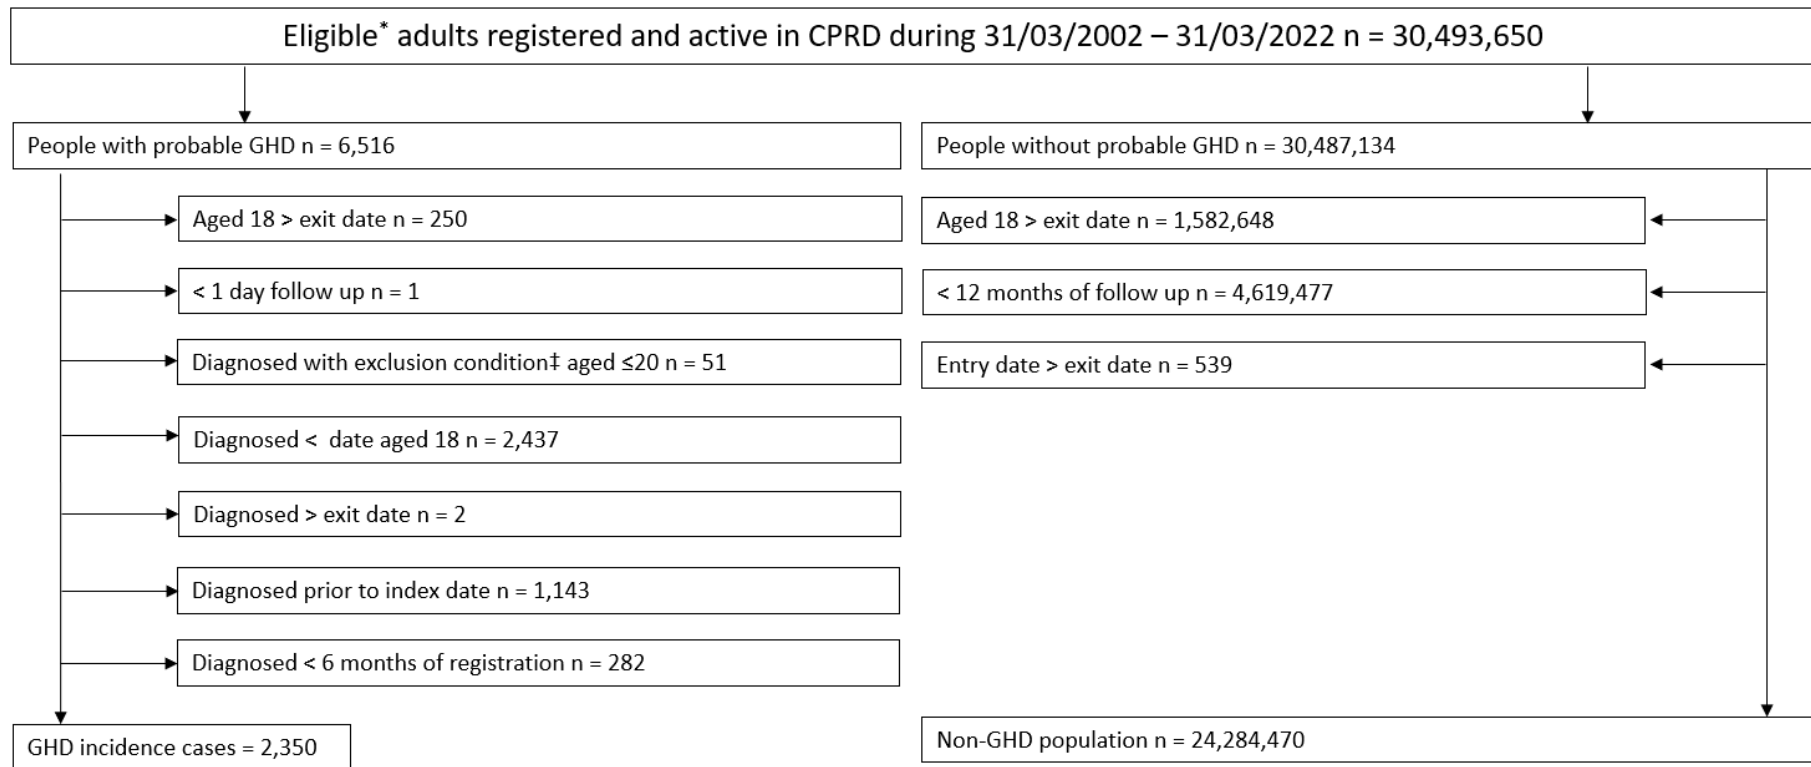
Eligible* adults registered and active in CPRD during 31/03/2002 – 31/03/2022 n = 30,493,650

People with probable GHD n = 6,516

Aged 18 > exit date n = 250

< 1 day follow up n = 1

Diagnosed with exclusion condition‡ aged ≤20 n = 51

Diagnosed < date aged 18 n = 2,437

Diagnosed > exit date n = 2

Diagnosed prior to index date n = 1,143

Diagnosed < 6 months of registration n = 282

GHD incidence cases = 2,350

People without probable GHD n = 30,487,134

Aged 18 > exit date n = 1,582,648

< 12 months of follow up n = 4,619,477

Entry date > exit date n = 539

Non-GHD population n = 24,284,470